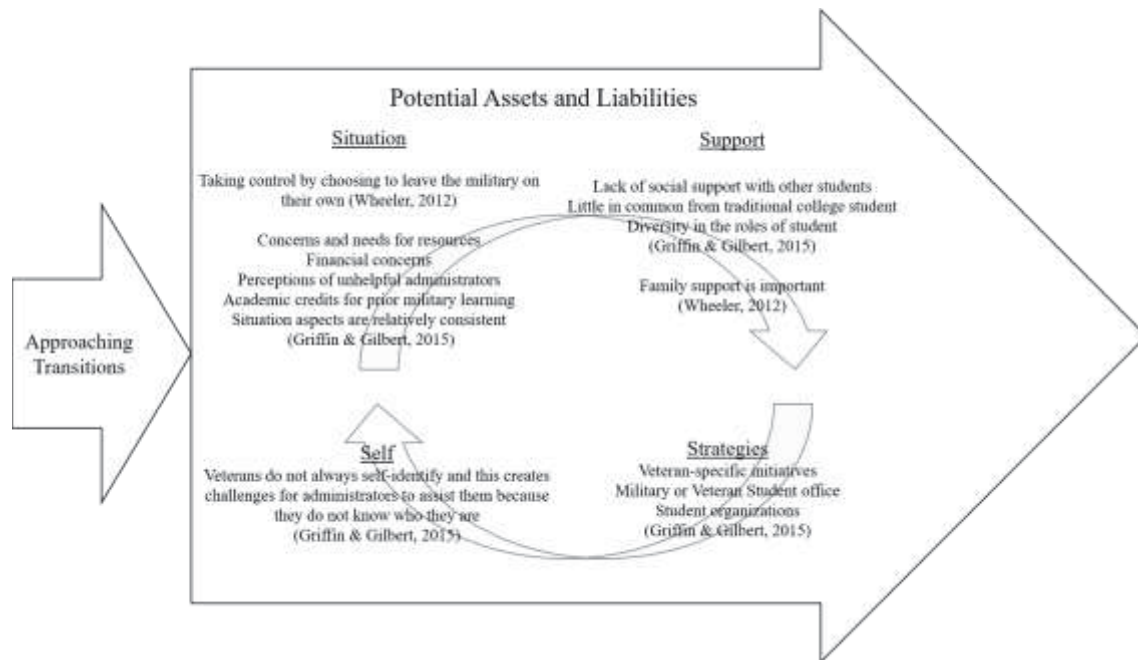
Approaching Transitions

Potential Assets and Liabilities

Situation

Taking control by choosing to leave the military on their own (Wheeler, 2012)

Concerns and needs for resources
Financial concerns
Perceptions of unhelpful administrators
Academic credits for prior military learning
Situation aspects are relatively consistent
(Griffin & Gilbert, 2015)

Support

Lack of social support with other students
Little in common from traditional college student
Diversity in the roles of student
(Griffin & Gilbert, 2015)

Family support is important
(Wheeler, 2012)

Self

Veterans do not always self-identify and this creates challenges for administrators to assist them because they do not know who they are
(Griffin & Gilbert, 2015)

Strategies

Veteran-specific initiatives
Military or Veteran Student office
Student organizations
(Griffin & Gilbert, 2015)